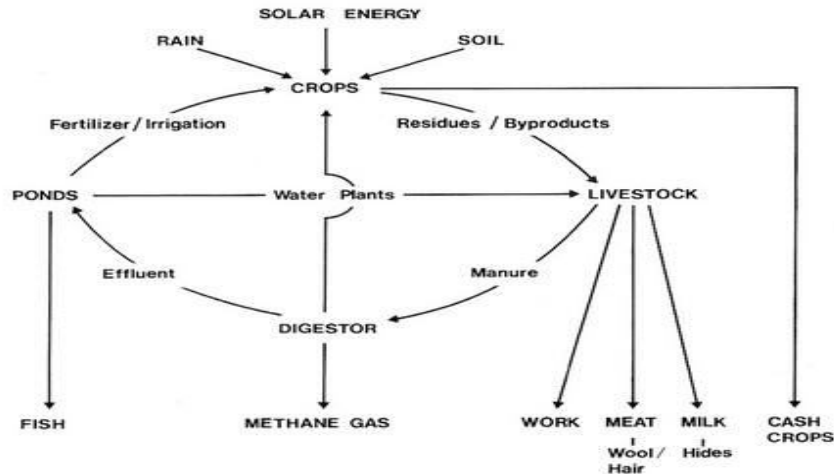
SOLAR ENERGY

RAIN

SOIL

CROPS

Fertilizer / Irrigation

Residues / Byproducts

PONDS

Water Plants

LIVESTOCK

Effluent

Manure

DIGESTOR

FISH

METHANE GAS

WORK

MEAT

Wool / Hair

MILK

Hides

CASH CROPS